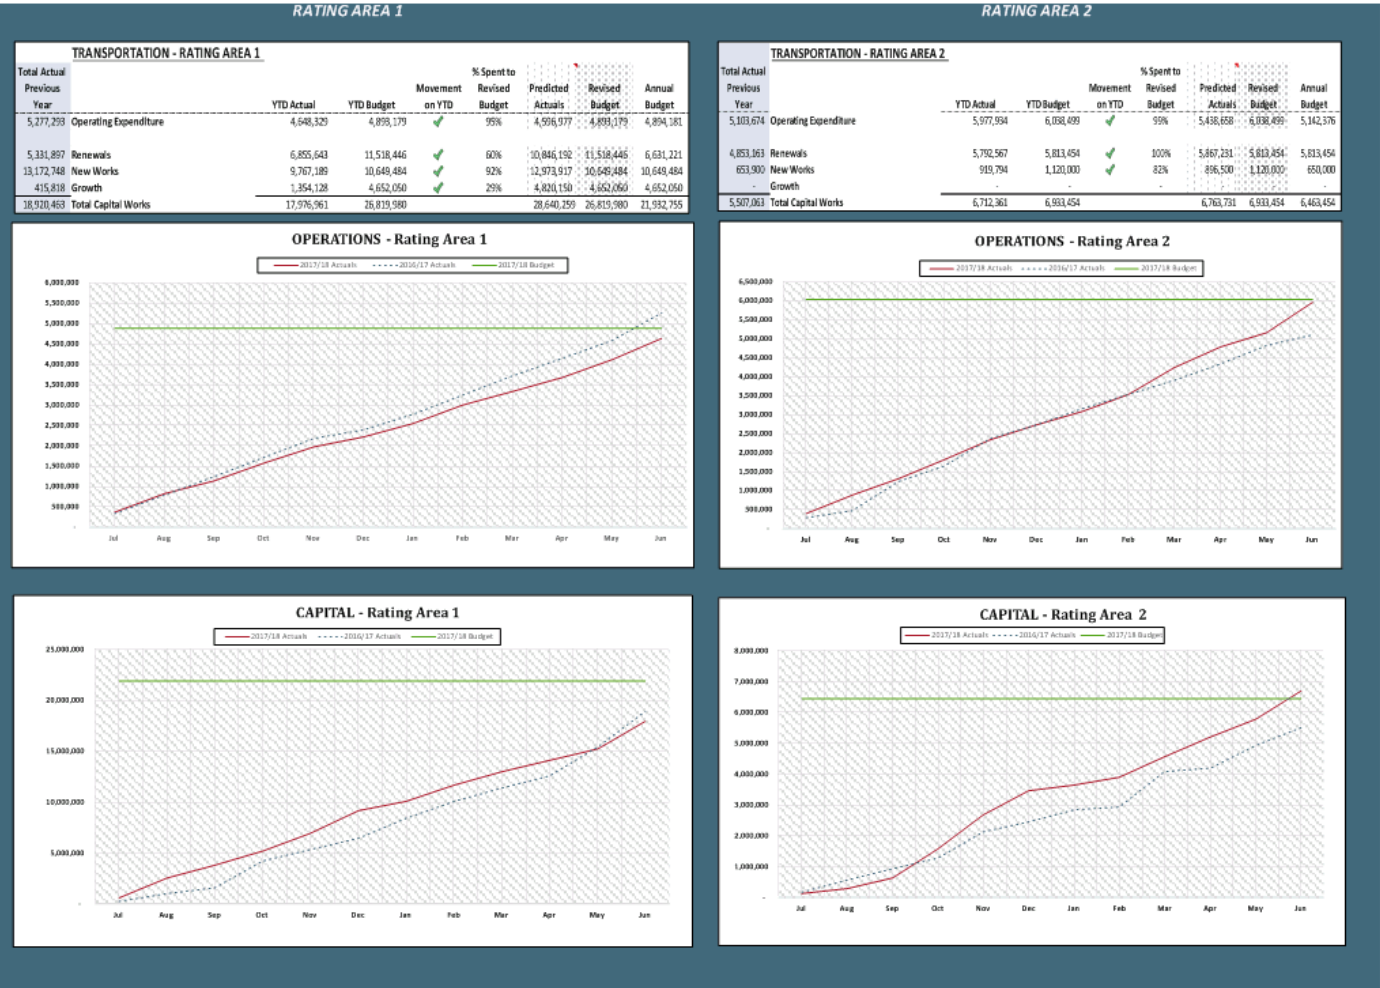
RATING AREA 1

TRANSPORTATION - RATING AREA 1

| Total Actual Previous Year | | YTD Actual | YTD Budget | Movement on YTD | % Spent to Revised Budget | Predicted Actuals | Revised Budget | Annual Budget |
|---|---|---|---|---|---|---|---|---|
| 5,277,293 | Operating Expenditure | 4,648,329 | 4,899,179 | ✓ | 95% | 4,596,977 | 4,899,179 | 4,894,181 |
| 5,331,897 | Renewals | 6,855,643 | 11,518,446 | ✓ | 60% | 10,846,192 | 11,518,446 | 6,631,221 |
| 13,172,748 | New Works | 9,767,189 | 10,649,484 | ✓ | 92% | 12,973,917 | 10,649,484 | 10,649,484 |
| 415,818 | Growth | 1,354,128 | 4,652,050 | ✓ | 29% | 4,820,150 | 4,652,050 | 4,652,050 |
| 18,920,463 | Total Capital Works | 17,976,961 | 26,819,980 | | | 28,640,259 | 26,819,980 | 21,932,755 |

RATING AREA 2

TRANSPORTATION - RATING AREA 2

| Total Actual Previous Year | | YTD Actual | YTD Budget | Movement on YTD | % Spent to Revised Budget | Predicted Actuals | Revised Budget | Annual Budget |
|---|---|---|---|---|---|---|---|---|
| 5,103,674 | Operating Expenditure | 5,977,934 | 6,038,499 | ✓ | 99% | 5,438,658 | 6,038,499 | 5,142,376 |
| 4,853,163 | Renewals | 5,792,567 | 5,813,454 | ✓ | 100% | 5,867,231 | 5,813,454 | 5,813,454 |
| 653,900 | New Works | 919,794 | 1,120,000 | ✓ | 82% | 896,500 | 1,120,000 | 650,000 |
| - | Growth | - | - | | - | - | - | - |
| 5,507,063 | Total Capital Works | 6,712,361 | 6,933,454 | | | 6,763,731 | 6,933,454 | 6,463,454 |

OPERATIONS - Rating Area 1
2017/18 Actuals 2016/17 Actuals 2017/18 Budget
6,000,000 5,500,000 5,000,000 4,500,000 4,000,000 3,500,000 3,000,000 2,500,000 2,000,000 1,500,000 1,000,000 500,000
Jul Aug Sep Oct Nov Dec Jan Feb Mar Apr May Jun

OPERATIONS - Rating Area 2
2017/18 Actuals 2016/17 Actuals 2017/18 Budget
6,500,000 6,000,000 5,500,000 5,000,000 4,500,000 4,000,000 3,500,000 3,000,000 2,500,000 2,000,000 1,500,000 1,000,000 500,000
Jul Aug Sep Oct Nov Dec Jan Feb Mar Apr May Jun

CAPITAL - Rating Area 1
2017/18 Actuals 2016/17 Actuals 2017/18 Budget
25,000,000 20,000,000 15,000,000 10,000,000 5,000,000 -
Jul Aug Sep Oct Nov Dec Jan Feb Mar Apr May Jun

CAPITAL - Rating Area 2
2017/18 Actuals 2016/17 Actuals 2017/18 Budget
8,000,000 7,000,000 6,000,000 5,000,000 4,000,000 3,000,000 2,000,000 1,000,000 -
Jul Aug Sep Oct Nov Dec Jan Feb Mar Apr May Jun